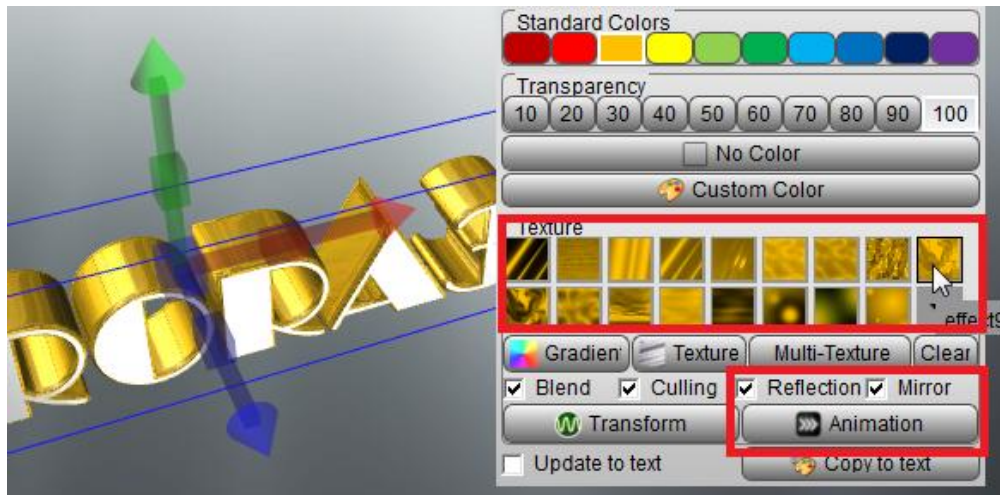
Standard Colors

Transparency

| 10 | 20 | 30 | 40 | 50 | 60 | 70 | 80 | 90 | 100 |
|---|---|---|---|---|---|---|---|---|---|

No Color

Custom Color

Texture

effect9

Gradien | Texture | Multi-Texture | Clear

Blend | Culling | Reflection | Mirror

Transform | Animation

Update to text | Copy to text